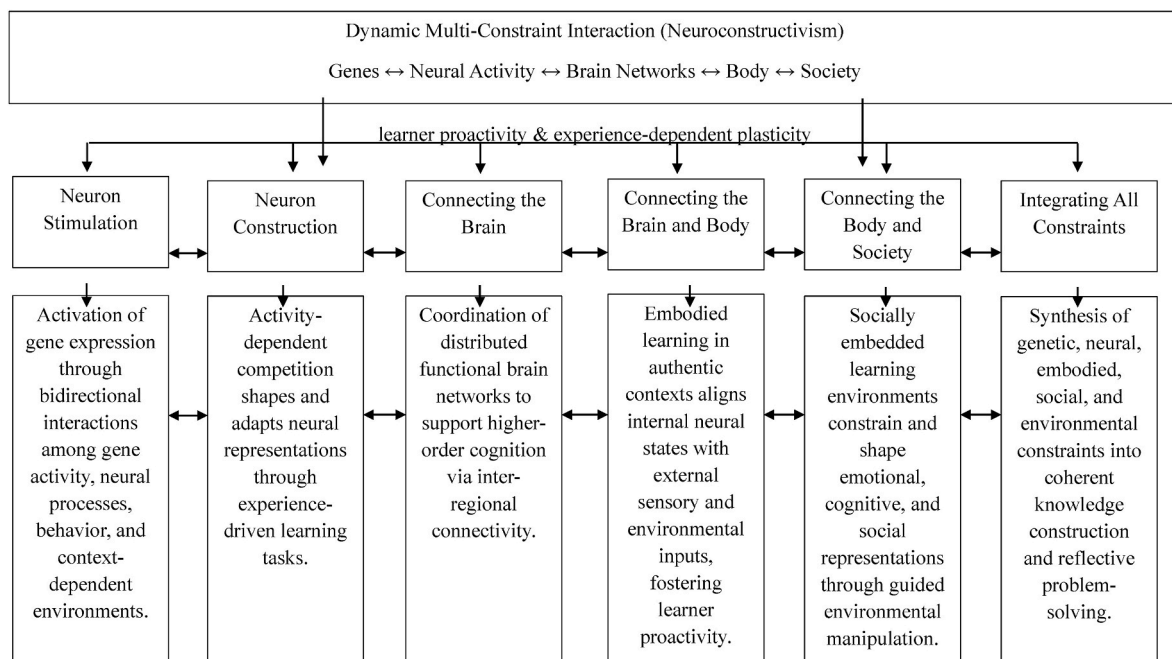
Dynamic Multi-Constraint Interaction (Neuroconstructivism)

Genes ↔ Neural Activity ↔ Brain Networks ↔ Body ↔ Society

learner proactivity & experience-dependent plasticity

Neuron Stimulation

Neuron Construction

Connecting the Brain

Connecting the Brain and Body

Connecting the Body and Society

Integrating All Constraints

Activation of gene expression through bidirectional interactions among gene activity, neural processes, behavior, and context-dependent environments.

Activity-dependent competition shapes and adapts neural representations through experience-driven learning tasks.

Coordination of distributed functional brain networks to support higher-order cognition via inter-regional connectivity.

Embodied learning in authentic contexts aligns internal neural states with external sensory and environmental inputs, fostering learner proactivity.

Socially embedded learning environments constrain and shape emotional, cognitive, and social representations through guided environmental manipulation.

Synthesis of genetic, neural, embodied, social, and environmental constraints into coherent knowledge construction and reflective problem-solving.